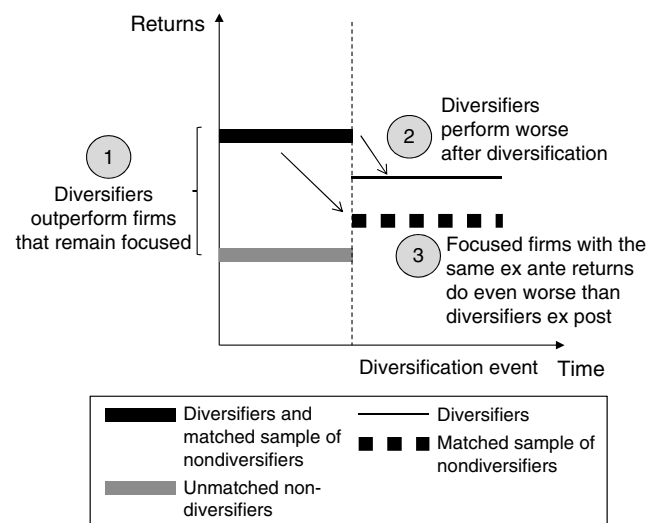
Returns

1
Diversifiers outperform firms that remain focused

2
Diversifiers perform worse after diversification

3
Focused firms with the same ex ante returns do even worse than diversifiers ex post

Diversification event

Time

Diversifiers and matched sample of nondiversifiers

Unmatched nondiversifiers

Diversifiers

Matched sample of nondiversifiers